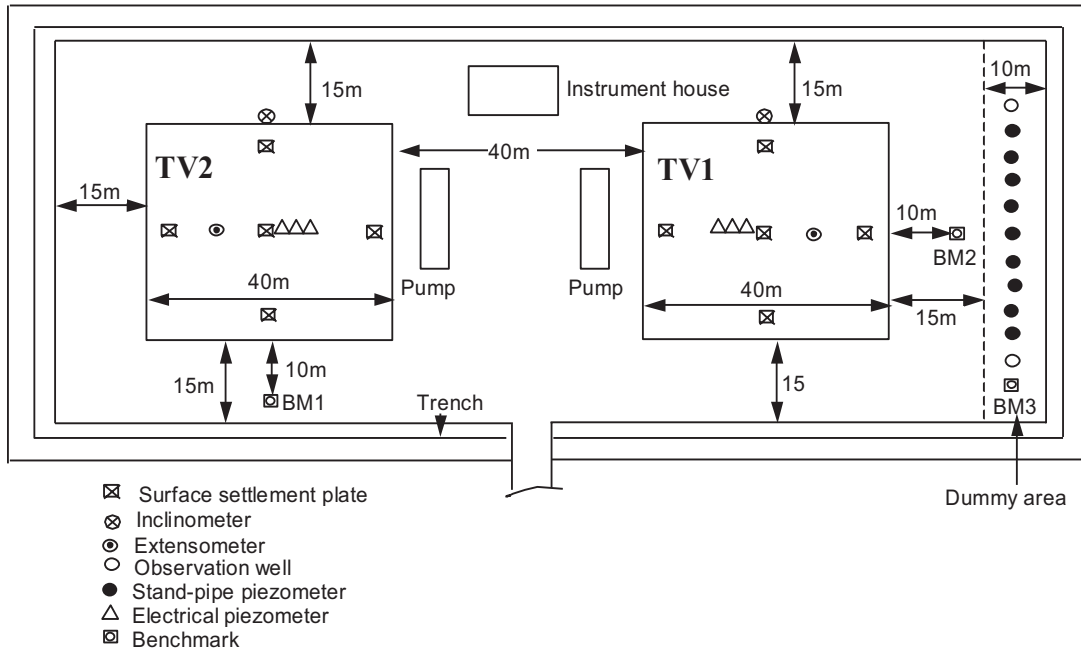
15m
Instrument house
15m
10m
TV2
40m
TV1
15m
10m
BM2
40m
Pump
Pump
40m
15m
15m
10m
BM1
Trench
15
BM3
Dummy area

Surface settlement plate
Inclinometer
Extensometer
Observation well
Stand-pipe piezometer
Electrical piezometer
Benchmark